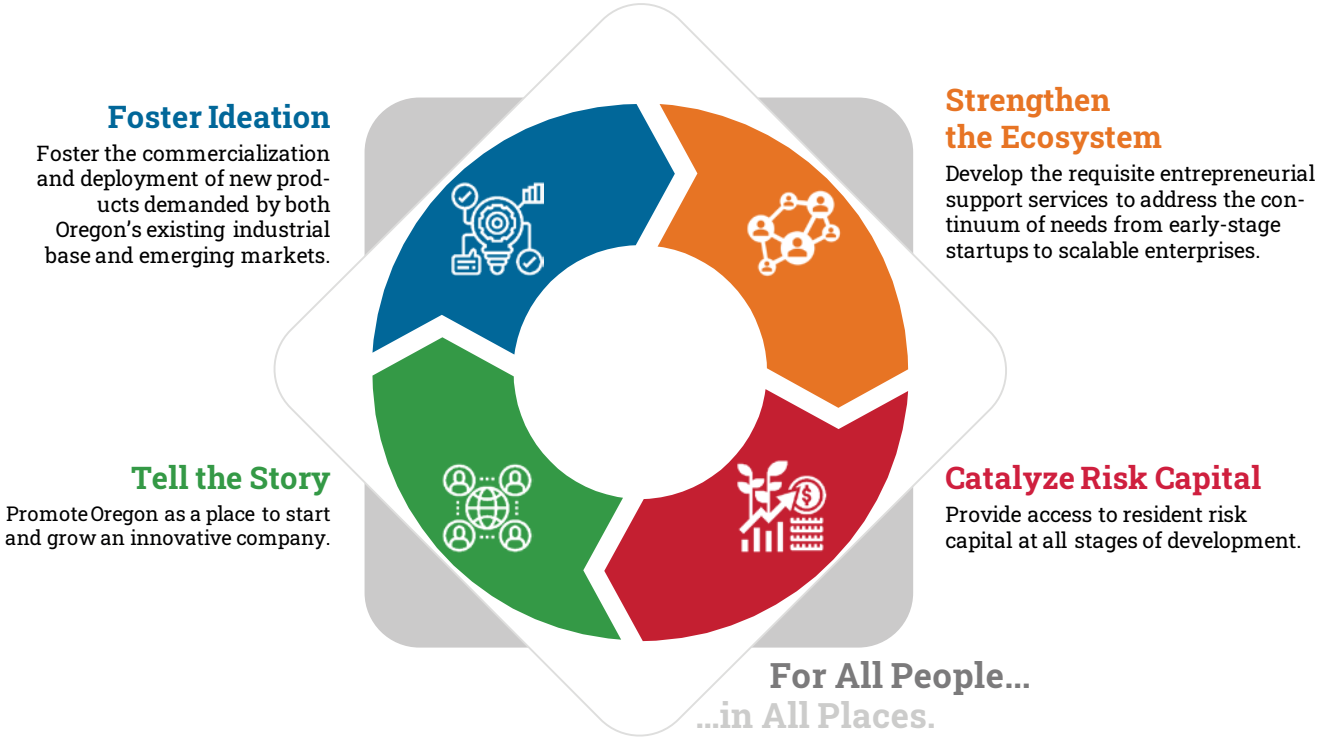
Foster Ideation

Foster the commercialization and deployment of new products demanded by both Oregon's existing industrial base and emerging markets.

Strengthen the Ecosystem

Develop the requisite entrepreneurial support services to address the continuum of needs from early-stage startups to scalable enterprises.

Tell the Story

Promote Oregon as a place to start and grow an innovative company.

Catalyze Risk Capital

Provide access to resident risk capital at all stages of development.

For All People...
...in All Places.